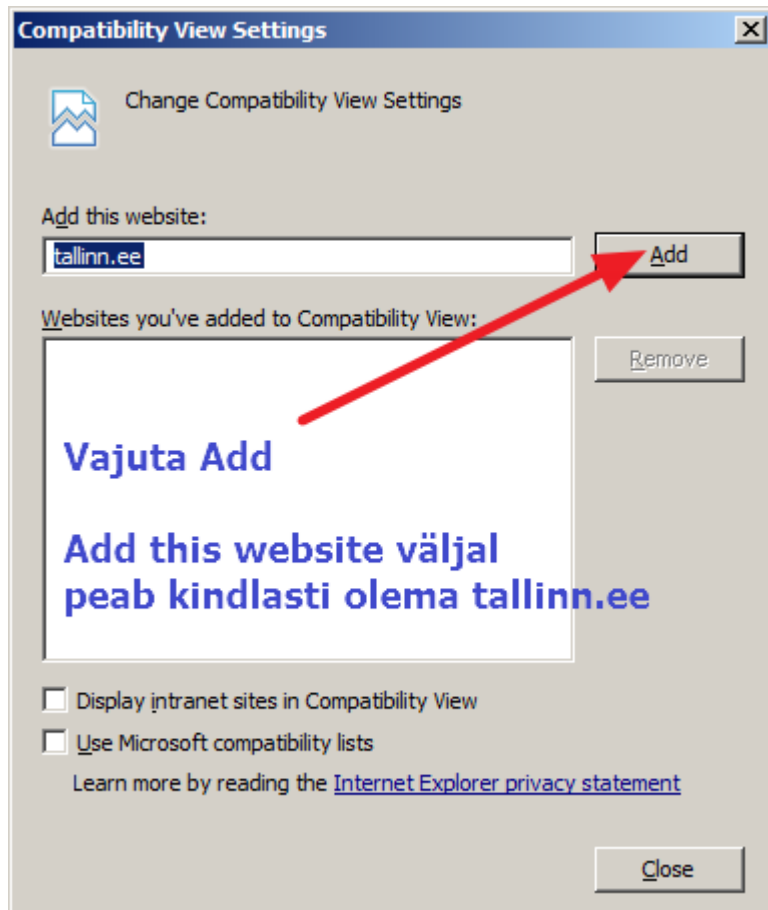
Compatibility View Settings

Change Compatibility View Settings

Add this website:

tallinn.ee

Add

Websites you've added to Compatibility View:

Remove

Vajuta Add

Add this website väljal peab kindlasti olema tallinn.ee

Display intranet sites in Compatibility View

Use Microsoft compatibility lists

Learn more by reading the Internet Explorer privacy statement

Close